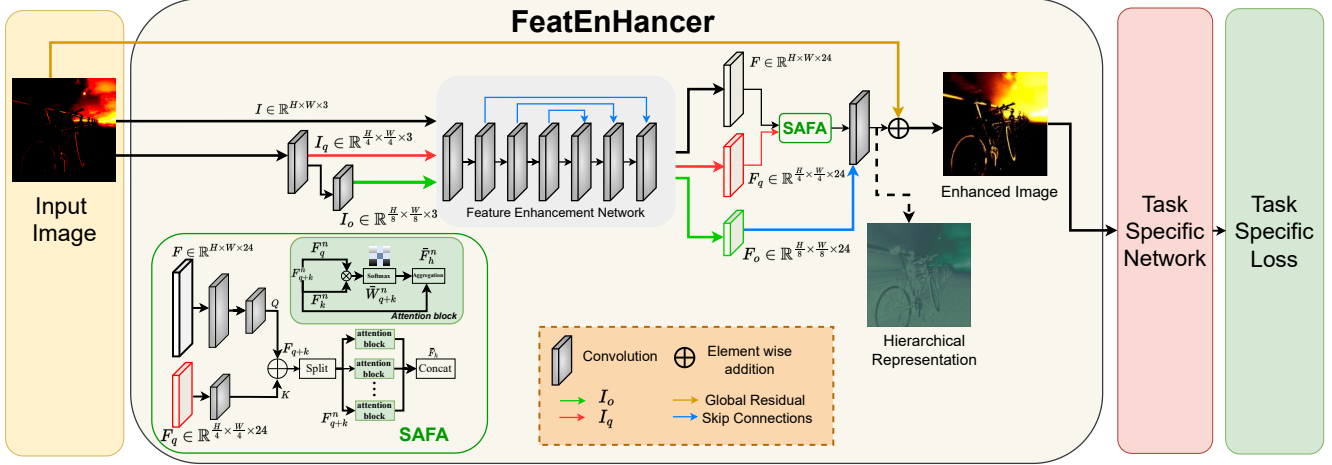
FeatEnHancer

Input Image

$I \in \mathbb{R}^{H \times W \times 3}$

$I_q \in \mathbb{R}^{\frac{H}{4} \times \frac{W}{4} \times 3}$

$I_o \in \mathbb{R}^{\frac{H}{8} \times \frac{W}{8} \times 3}$

Feature Enhancement Network

$F \in \mathbb{R}^{H \times W \times 24}$

SAFA

$F_q \in \mathbb{R}^{\frac{H}{4} \times \frac{W}{4} \times 24}$

$F_o \in \mathbb{R}^{\frac{H}{8} \times \frac{W}{8} \times 24}$

Enhanced Image

Hierarchical Representation

Task Specific Network

Task Specific Loss

$F \in \mathbb{R}^{H \times W \times 24}$

$F_q^n$

$F_{q+k}^n$

Softmax

$\bar{F}_h^n$

Aggregation

$\bar{W}_{q+k}^n$

$F_k^n$

Attention block

Q

$F_{q+k}$

K

Split

attention block

attention block

attention block

$\bar{F}_h$

Concat

$F_{q+k}^n$

$F_q \in \mathbb{R}^{\frac{H}{4} \times \frac{W}{4} \times 24}$

SAFA

Convolution

Element wise addition

$I_o$

$I_q$

Global Residual

Skip Connections